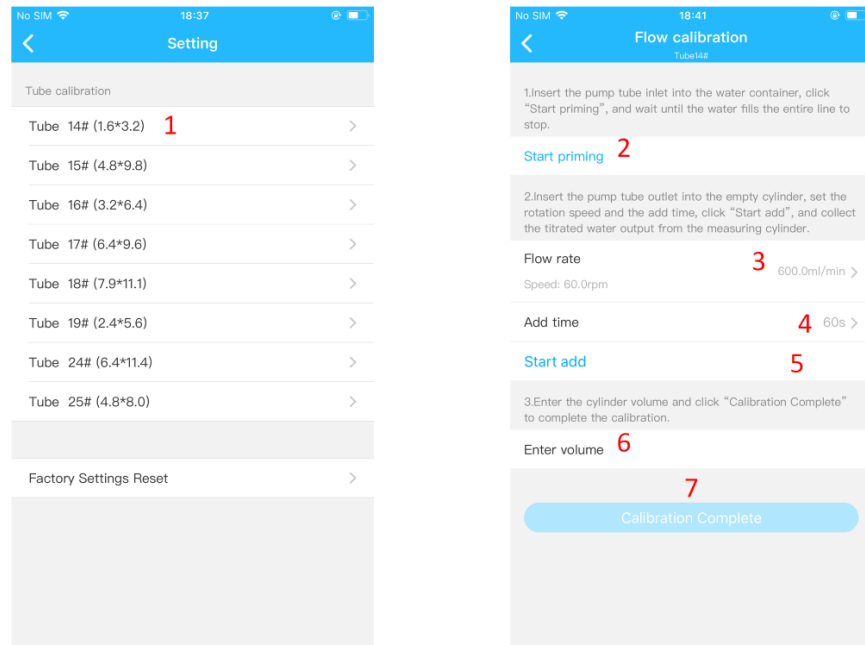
No SIM
18:37

Setting

Tube calibration

Tube 14# (1.6*3.2) 1

Tube 15# (4.8*9.8)

Tube 16# (3.2*6.4)

Tube 17# (6.4*9.6)

Tube 18# (7.9*11.1)

Tube 19# (2.4*5.6)

Tube 24# (6.4*11.4)

Tube 25# (4.8*8.0)

Factory Settings Reset

No SIM
18:41

Flow calibration
Tube14#

1.Insert the pump tube inlet into the water container, click "Start priming", and wait until the water fills the entire line to stop.

Start priming 2

2.Insert the pump tube outlet into the empty cylinder, set the rotation speed and the add time, click "Start add", and collect the titrated water output from the measuring cylinder.

Flow rate 3 600.0ml/min
Speed: 60.0rpm

Add time 4 60s

Start add 5

3.Enter the cylinder volume and click "Calibration Complete" to complete the calibration.

Enter volume 6

7
Calibration Complete